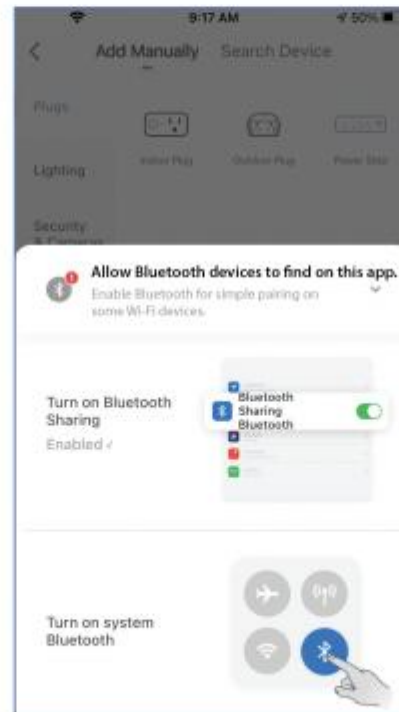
9:17 AM
50%

Add Manually Search Device

Plugs
Indoor Plug Outdoor Plug Power Strip

Lighting

Security & Camera

Allow Bluetooth devices to find on this app.
Enable Bluetooth for simple pairing on some Wi-Fi devices.

Turn on Bluetooth Sharing
Enabled ✓

Bluetooth Sharing Bluetooth

Turn on system Bluetooth